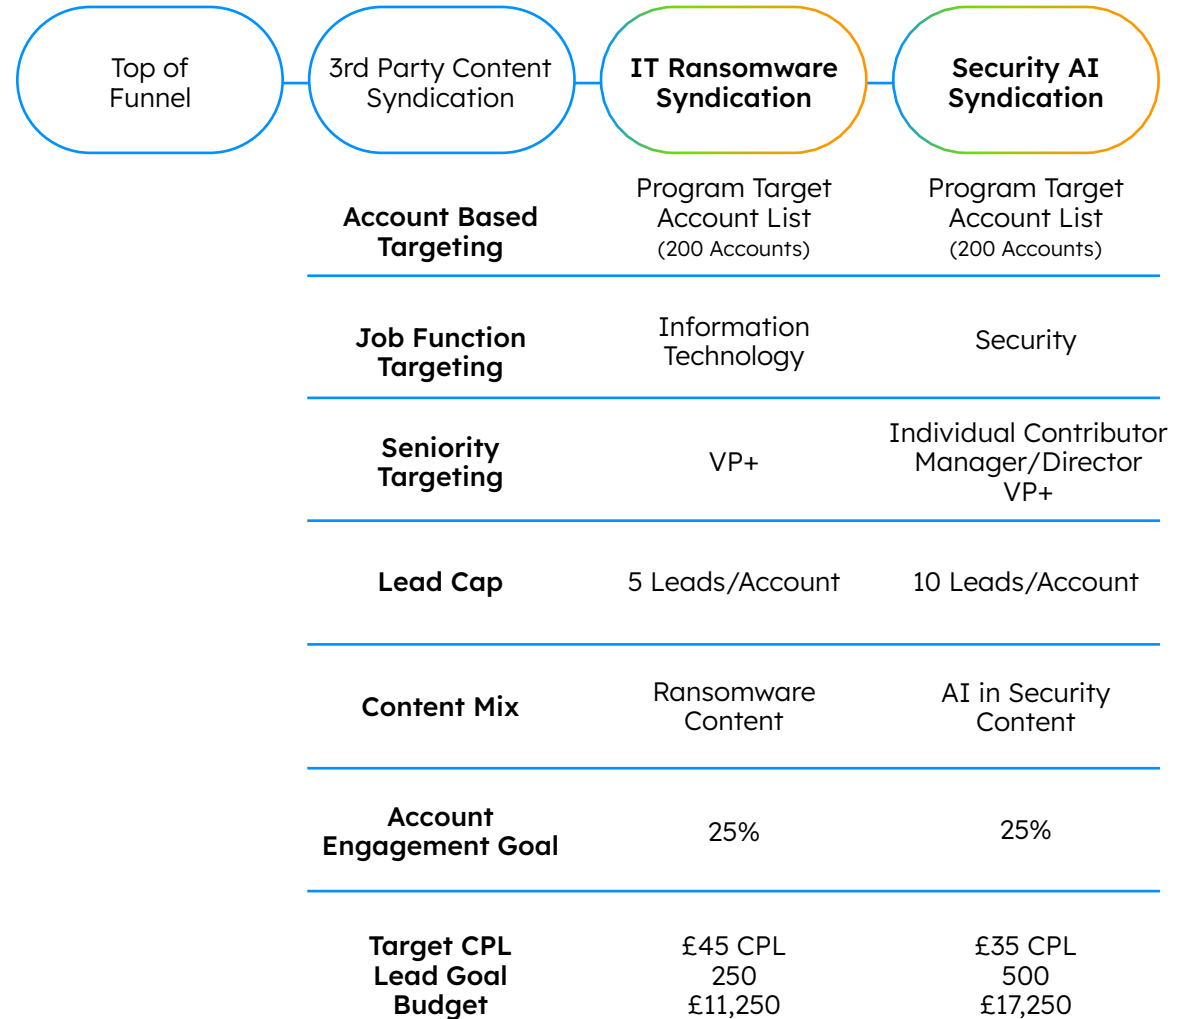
Top of Funnel

3rd Party Content Syndication

IT Ransomware Syndication

Security AI Syndication

| | | |
|---|---|---|
| Account Based Targeting | Program Target Account List (200 Accounts) | Program Target Account List (200 Accounts) |
| Job Function Targeting | Information Technology | Security |
| Seniority Targeting | VP+ | Individual Contributor Manager/Director VP+ |
| Lead Cap | 5 Leads/Account | 10 Leads/Account |
| Content Mix | Ransomware Content | AI in Security Content |
| Account Engagement Goal | 25% | 25% |
| Target CPL Lead Goal Budget | £45 CPL 250 £11,250 | £35 CPL 500 £17,250 |